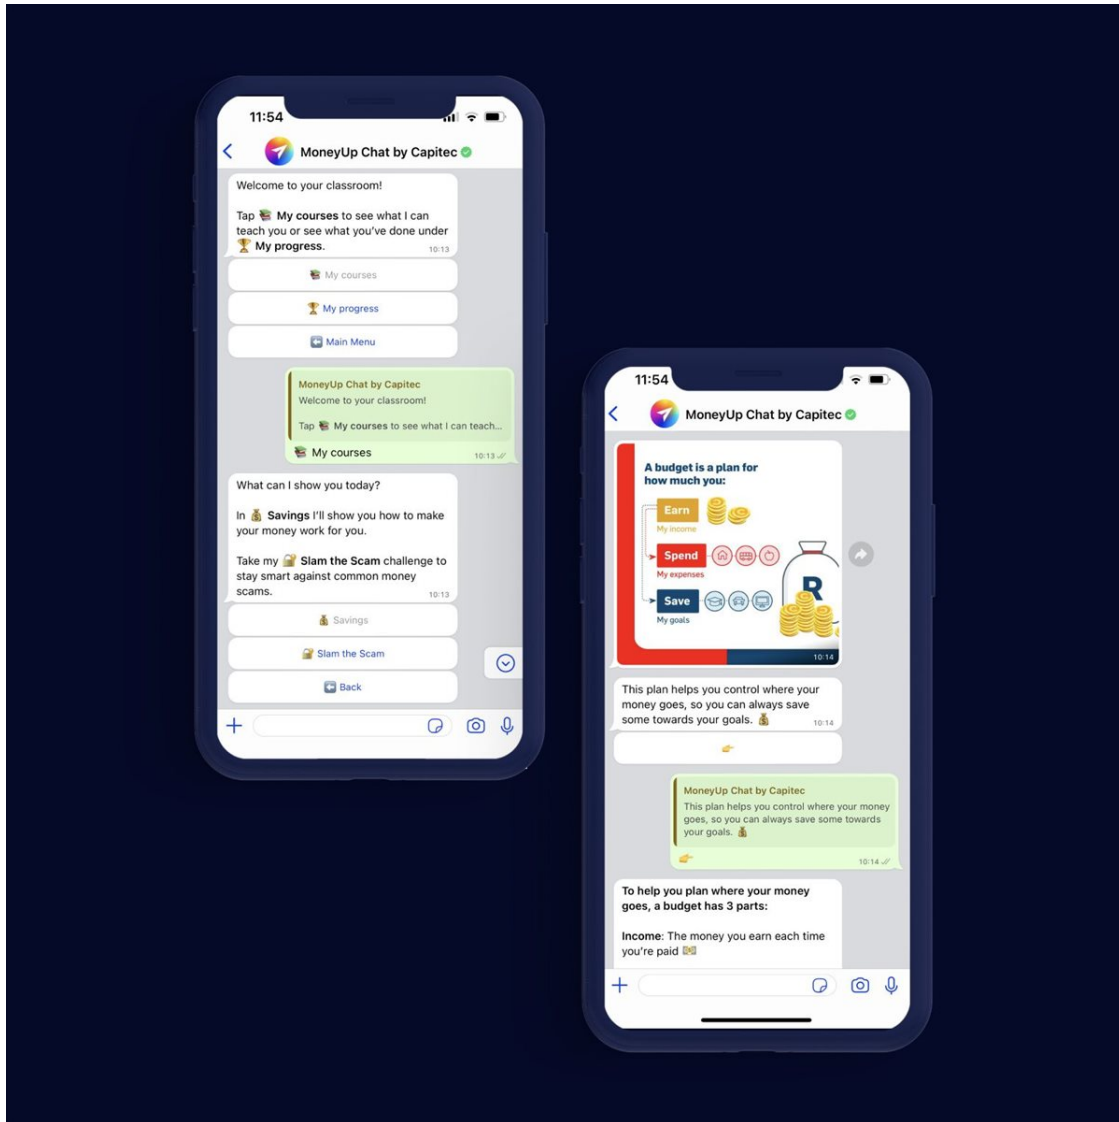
11:54

MoneyUp Chat by Capitec

Welcome to your classroom!

Tap 📚 My courses to see what I can teach you or see what you've done under 🏆 My progress. 10:13

📚 My courses

🏆 My progress

🔙 Main Menu

MoneyUp Chat by Capitec
Welcome to your classroom!

Tap 📚 My courses to see what I can teach...

📚 My courses 10:13

What can I show you today?

In 💰 Savings I'll show you how to make your money work for you.

Take my 🔐 Slam the Scam challenge to stay smart against common money scams. 10:13

💰 Savings

🔐 Slam the Scam

🔙 Back

11:54

MoneyUp Chat by Capitec

A budget is a plan for how much you:

Earn
My income

Spend
My expenses

Save
My goals

R

10:14

This plan helps you control where your money goes, so you can always save some towards your goals. 💰 10:14

👉

MoneyUp Chat by Capitec
This plan helps you control where your money goes, so you can always save some towards your goals. 💰

👉 10:14

To help you plan where your money goes, a budget has 3 parts:

Income: The money you earn each time you're paid 💵